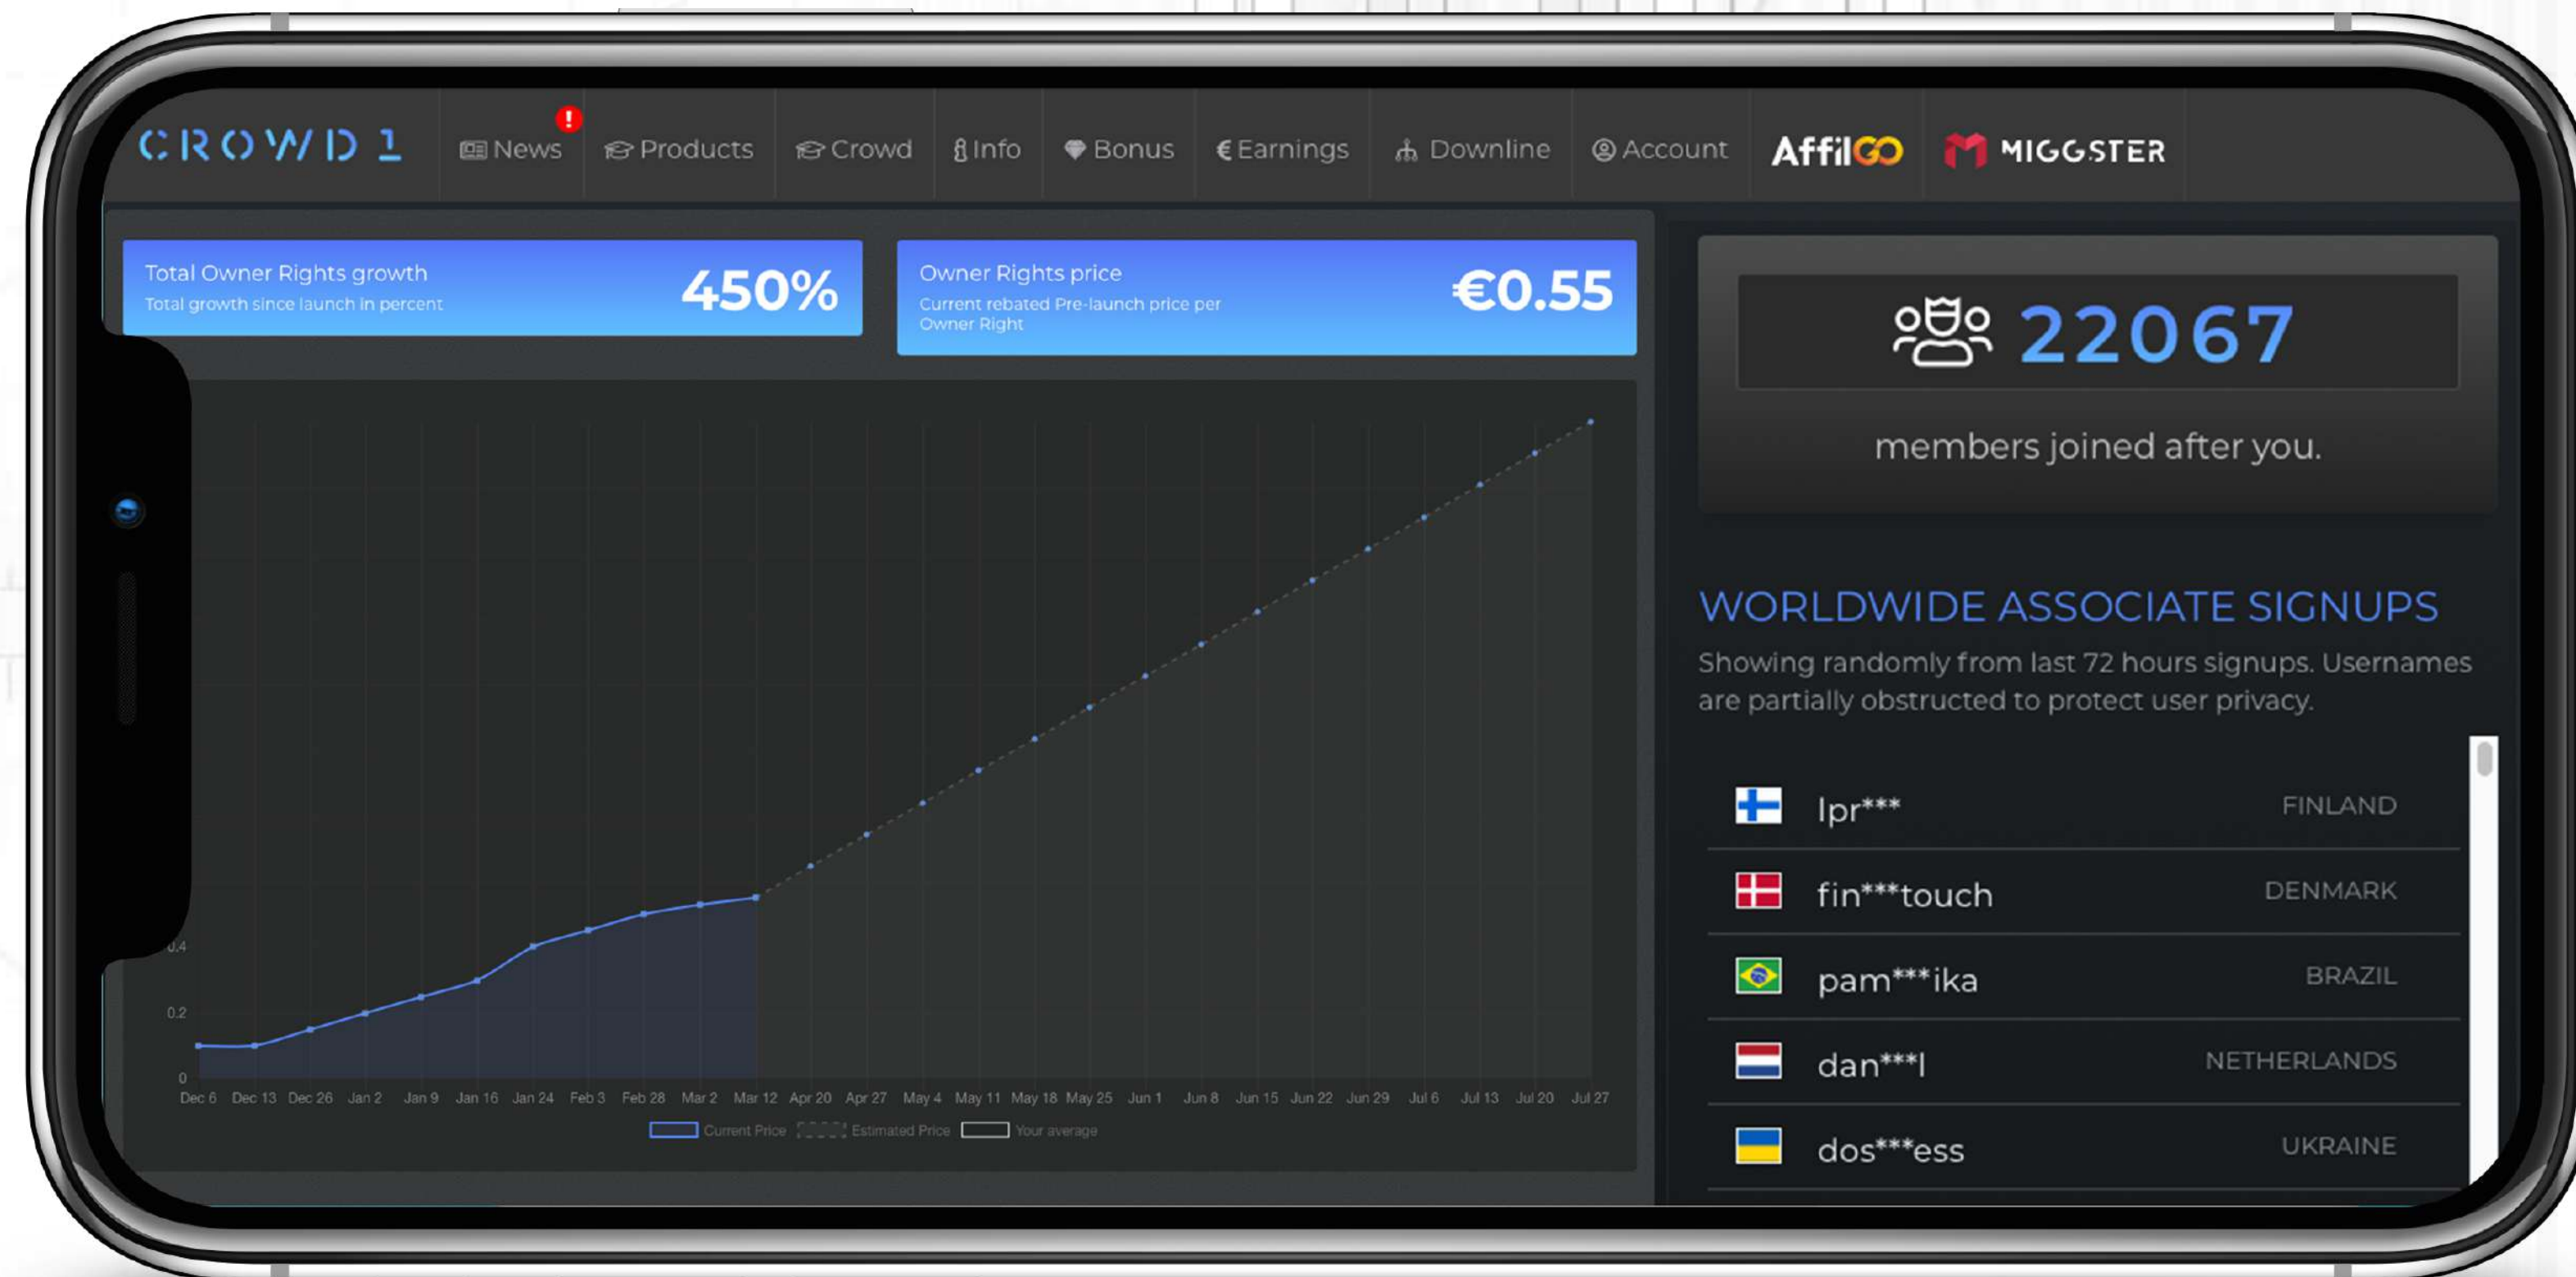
CROWD 1

News ! Products Crowd Info Bonus € Earnings Downline Account AffilGO MIGGSTER

Total Owner Rights growth
Total growth since launch in percent
450%

Owner Rights price
Current rebated Pre-launch price per Owner Right
€0.55

0.4
0.2
0

Dec 6 Dec 13 Dec 26 Jan 2 Jan 9 Jan 16 Jan 24 Feb 3 Feb 28 Mar 2 Mar 12 Apr 20 Apr 27 May 4 May 11 May 18 May 25 Jun 1 Jun 8 Jun 15 Jun 22 Jun 29 Jul 6 Jul 13 Jul 20 Jul 27

Current Price Estimated Price Your average

22067

members joined after you.

WORLDWIDE ASSOCIATE SIGNUPS

Showing randomly from last 72 hours signups. Usernames are partially obstructed to protect user privacy.

| | |
|---|---|
| lpr*** | FINLAND |
| fin***touch | DENMARK |
| pam***ika | BRAZIL |
| dan***l | NETHERLANDS |
| dos***ess | UKRAINE |